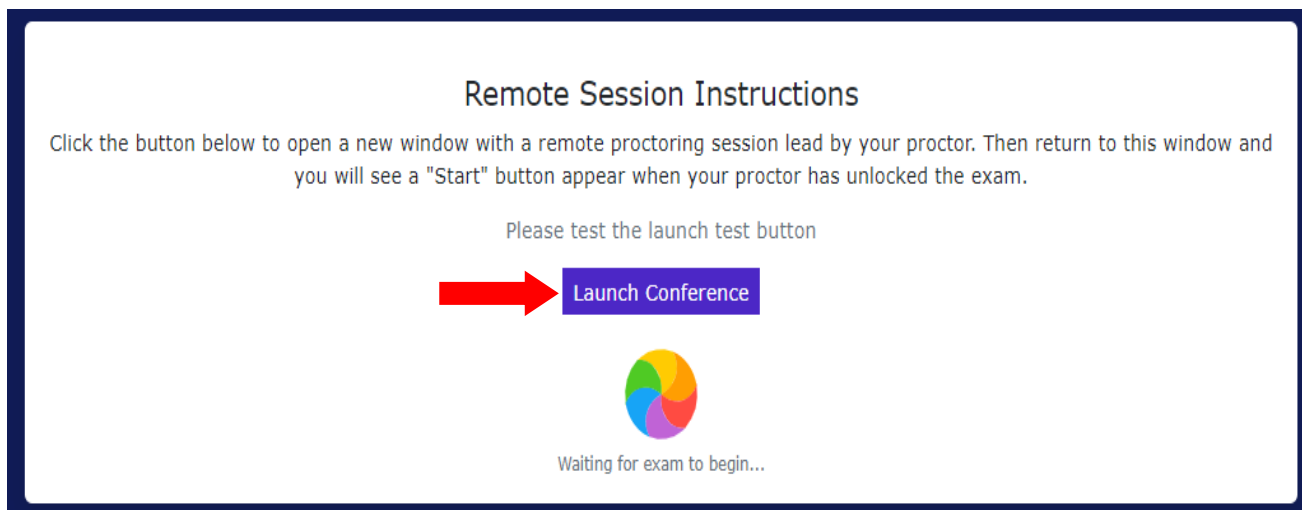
Remote Session Instructions

Click the button below to open a new window with a remote proctoring session lead by your proctor. Then return to this window and you will see a "Start" button appear when your proctor has unlocked the exam.

Please test the launch test button

Launch Conference

Waiting for exam to begin...